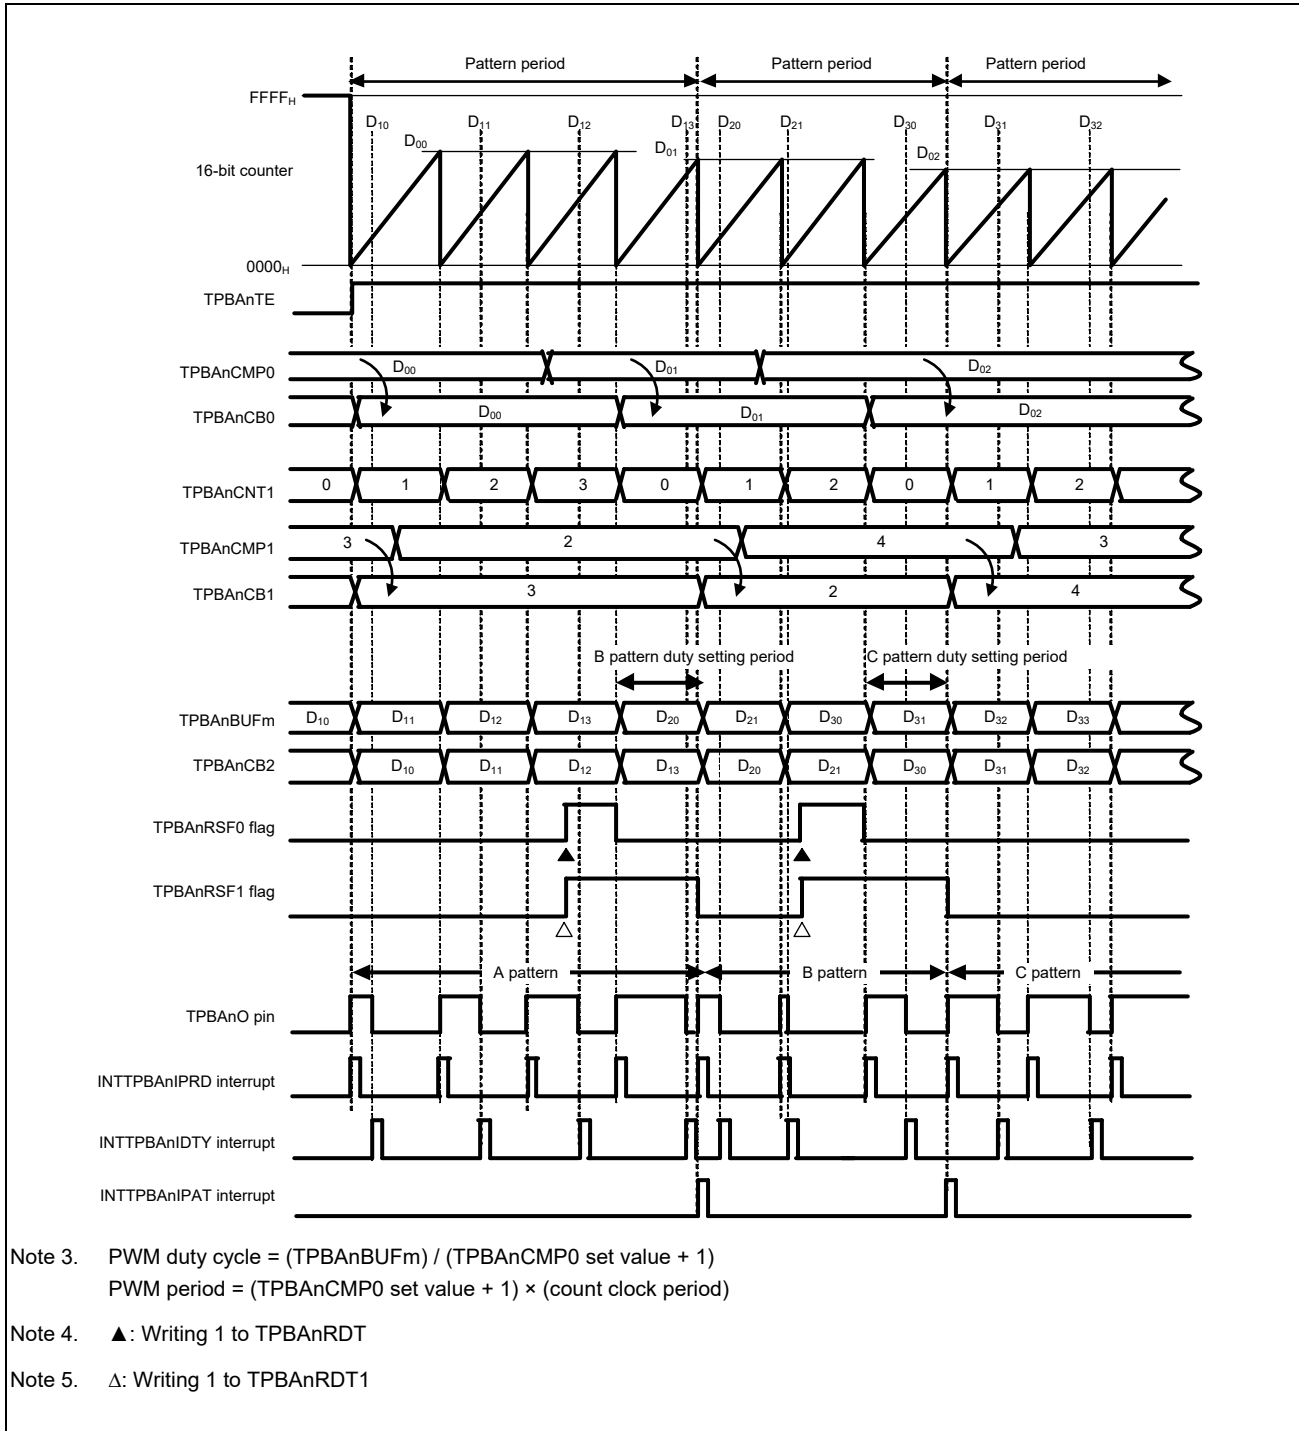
Pattern period
Pattern period
Pattern period

$FFFF_H$
$D_{10}$ $D_{11}$ $D_{12}$ $D_{13}$ $D_{20}$ $D_{21}$ $D_{30}$ $D_{31}$ $D_{32}$
$D_{00}$
$D_{01}$
$D_{02}$
16-bit counter
$0000_H$
TPBAnTE

TPBAnCMP0 $D_{00}$ $D_{01}$ $D_{02}$
TPBAnCB0 $D_{00}$ $D_{01}$ $D_{02}$

TPBAnCNT1 0 1 2 3 0 1 2 0 1 2
TPBAnCMP1 3 2 4 3
TPBAnCB1 3 2 4

B pattern duty setting period
C pattern duty setting period

TPBAnBUFm $D_{10}$ $D_{11}$ $D_{12}$ $D_{13}$ $D_{20}$ $D_{21}$ $D_{30}$ $D_{31}$ $D_{32}$ $D_{33}$
TPBAnCB2 $D_{10}$ $D_{11}$ $D_{12}$ $D_{13}$ $D_{20}$ $D_{21}$ $D_{30}$ $D_{31}$ $D_{32}$

TPBAnRSF0 flag
TPBAnRSF1 flag

A pattern
B pattern
C pattern

TPBAnO pin
INTTPBAnIPRD interrupt
INTTPBAnIDTY interrupt
INTTPBAnIPAT interrupt

Note 3. PWM duty cycle = (TPBAnBUFm) / (TPBAnCMP0 set value + 1)
PWM period = (TPBAnCMP0 set value + 1) × (count clock period)

Note 4. ▲: Writing 1 to TPBAnRDT

Note 5. ∆: Writing 1 to TPBAnRDT1